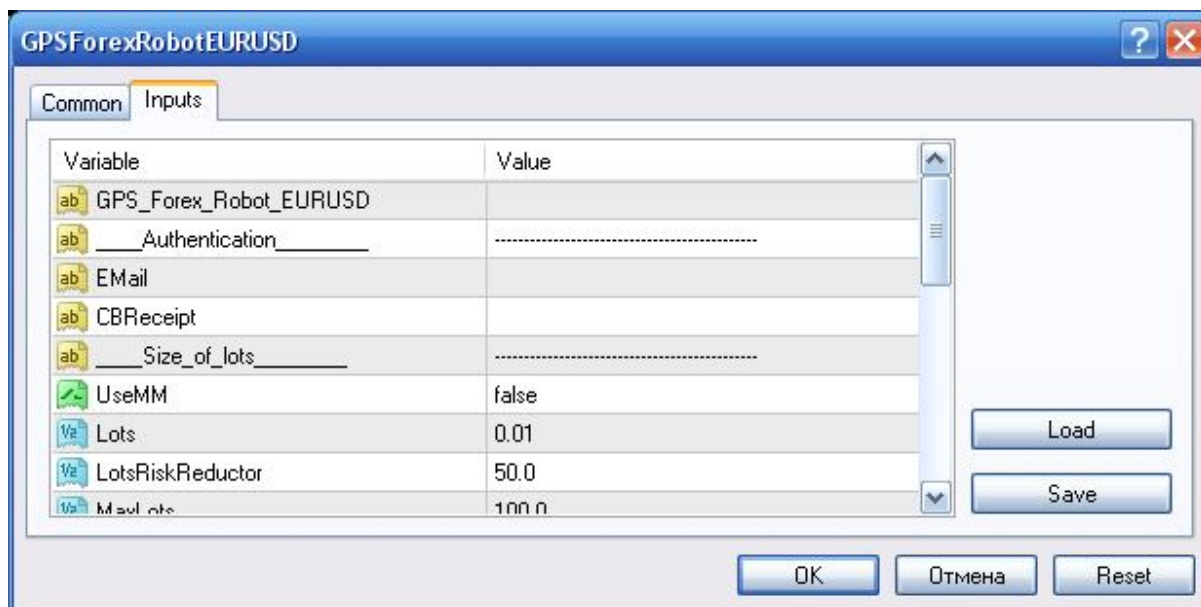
GPSForexRobotEURUSD

Common | Inputs

| Variable | Value |
|---|---|
| GPS_Forex_Robot_EURUSD | |
| ____Authentication________ | ------------------------------------------- |
| EMail | |
| CBReceipt | |
| ____Size_of_lots________ | ------------------------------------------- |
| UseMM | false |
| Lots | 0.01 |
| LotsRiskReductor | 50.0 |
| MaxLots | 100.0 |

Load

Save

OK | Отмена | Reset